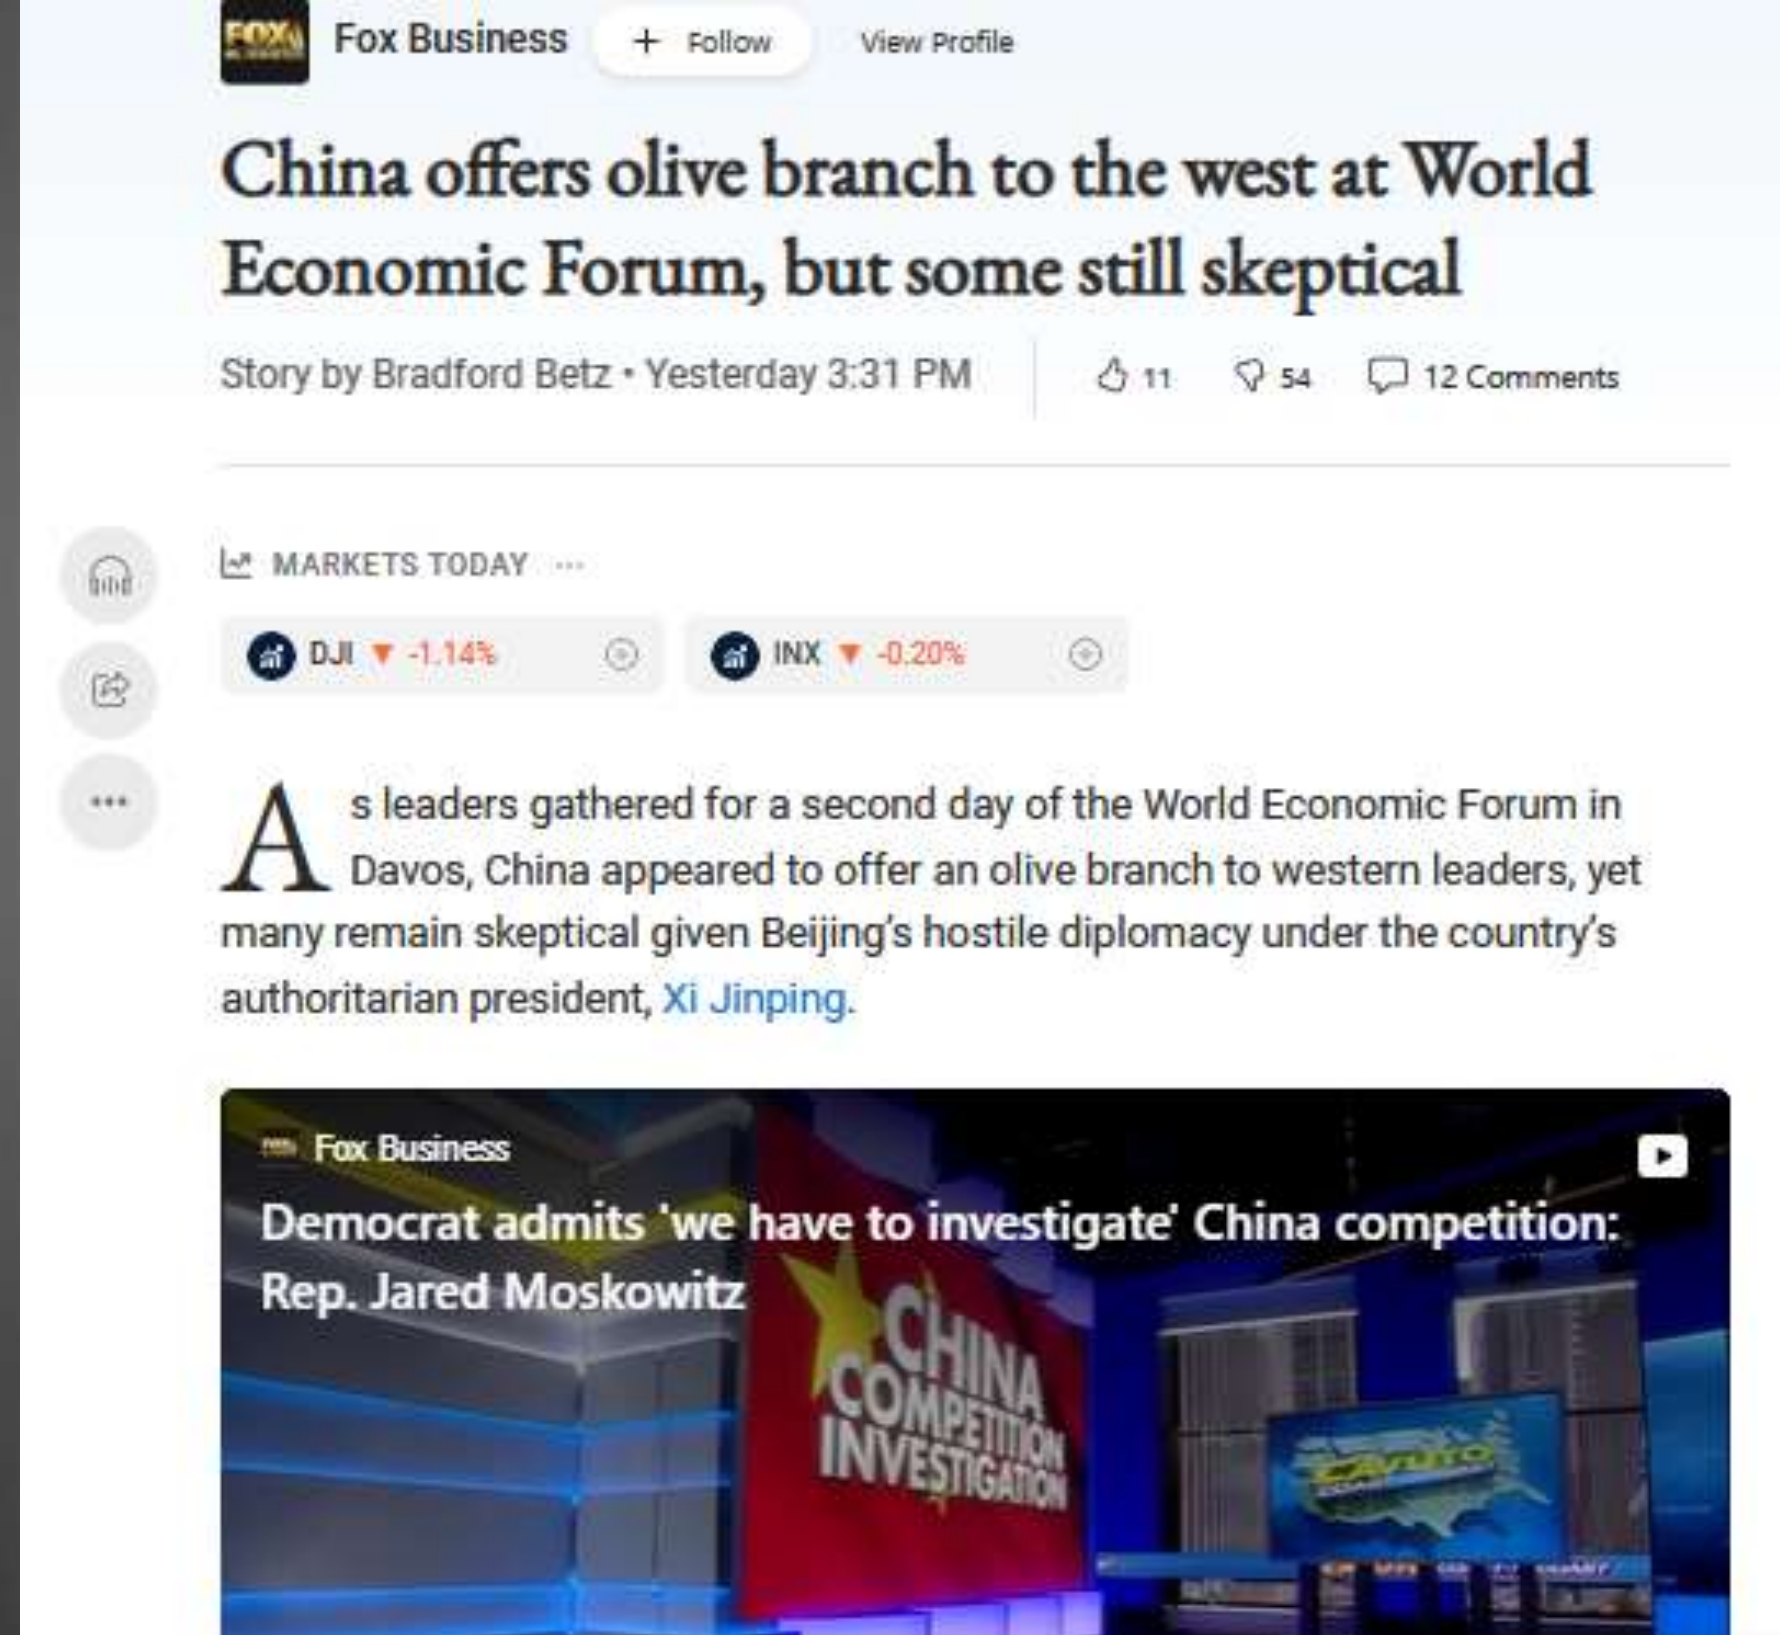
Fox Business + Follow View Profile

China offers olive branch to the west at World Economic Forum, but some still skeptical

Story by Bradford Betz • Yesterday 3:31 PM 11 54 12 Comments

MARKETS TODAY ···

DJI ▼ -1.14%

INX ▼ -0.20%

As leaders gathered for a second day of the World Economic Forum in Davos, China appeared to offer an olive branch to western leaders, yet many remain skeptical given Beijing's hostile diplomacy under the country's authoritarian president, Xi Jinping.

Fox Business

Democrat admits 'we have to investigate' China competition: Rep. Jared Moskowitz

CHINA COMPETITION INVESTIGATION

CAVUTO